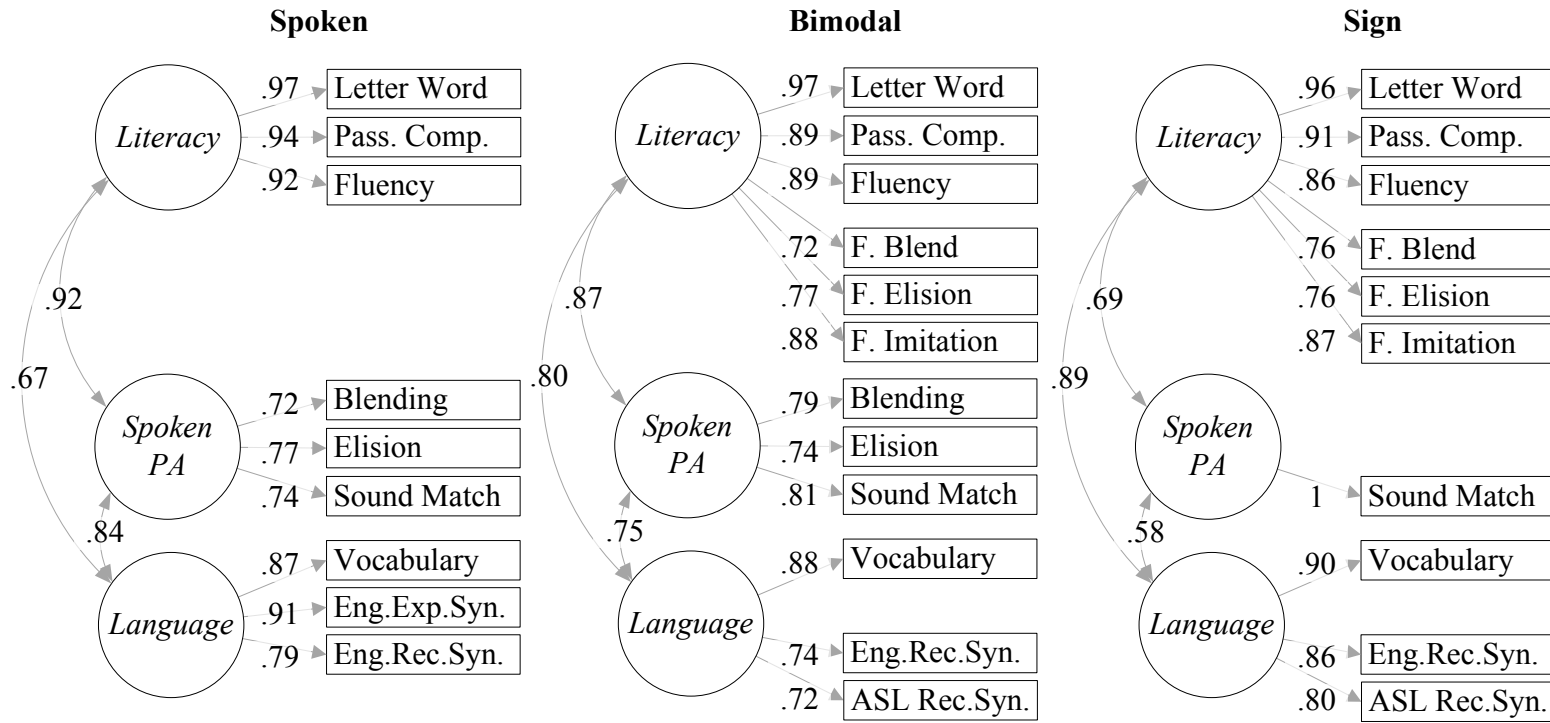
Spoken

Literacy
.97 Letter Word
.94 Pass. Comp.
.92 Fluency

.92
.67

Spoken PA
.72 Blending
.77 Elision
.74 Sound Match

.84

Language
.87 Vocabulary
.91 Eng.Exp.Syn.
.79 Eng.Rec.Syn.

Bimodal

Literacy
.97 Letter Word
.89 Pass. Comp.
.89 Fluency
.72 F. Blend
.77 F. Elision
.88 F. Imitation

.87
.80

Spoken PA
.79 Blending
.74 Elision
.81 Sound Match

.75

Language
.88 Vocabulary
.74 Eng.Rec.Syn.
.72 ASL Rec.Syn.

Sign

Literacy
.96 Letter Word
.91 Pass. Comp.
.86 Fluency
.76 F. Blend
.76 F. Elision
.87 F. Imitation

.69
.89

Spoken PA
1 Sound Match

.58

Language
.90 Vocabulary
.86 Eng.Rec.Syn.
.80 ASL Rec.Syn.